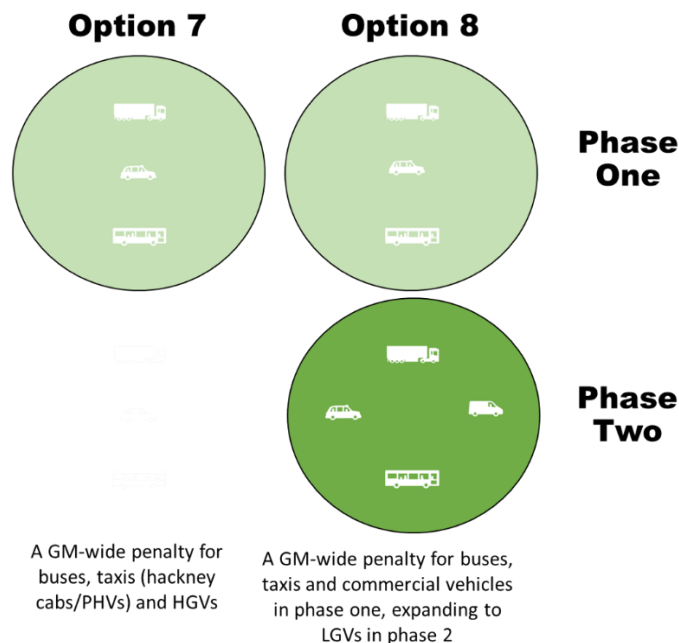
Option 7

Option 8

Phase One

Phase Two

A GM-wide penalty for buses, taxis (hackney cabs/PHVs) and HGVs

A GM-wide penalty for buses, taxis and commercial vehicles in phase one, expanding to LGVs in phase 2